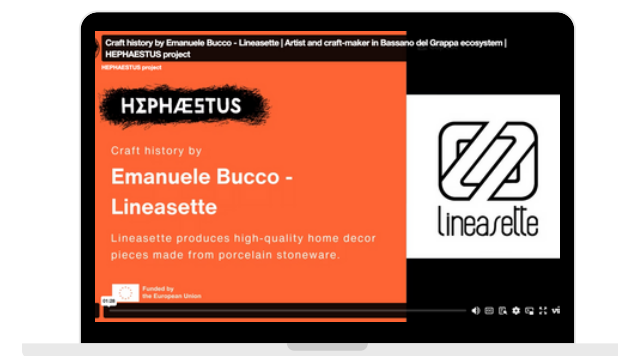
Craft history by Emanuele Bucco - Lineasette | Artist and craft-maker in Bassano del Grappa ecosystem | HEPHAESTUS project

HEPHAESTUS project

HΞPHÆSTUS

Craft history by

Emanuele Bucco - Lineasette

Lineasette produces high-quality home decor pieces made from porcelain stoneware.

Funded by the European Union

01:28

lineasette